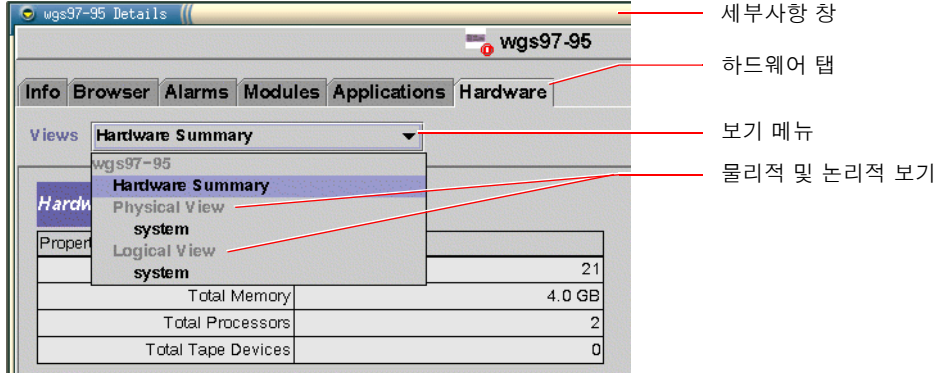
wgs97-95 Details

wgs97-95

Info Browser Alarms Modules Applications Hardware

Views Hardware Summary

wgs97-95
Hardware Summary
Physical View
system
Logical View
system

Hardw

Propert

| | |
|---|---|
| | 21 |
| Total Memory | 4.0 GB |
| Total Processors | 2 |
| Total Tape Devices | 0 |

세부사항 창

하드웨어 탭

보기 메뉴

물리적 및 논리적 보기